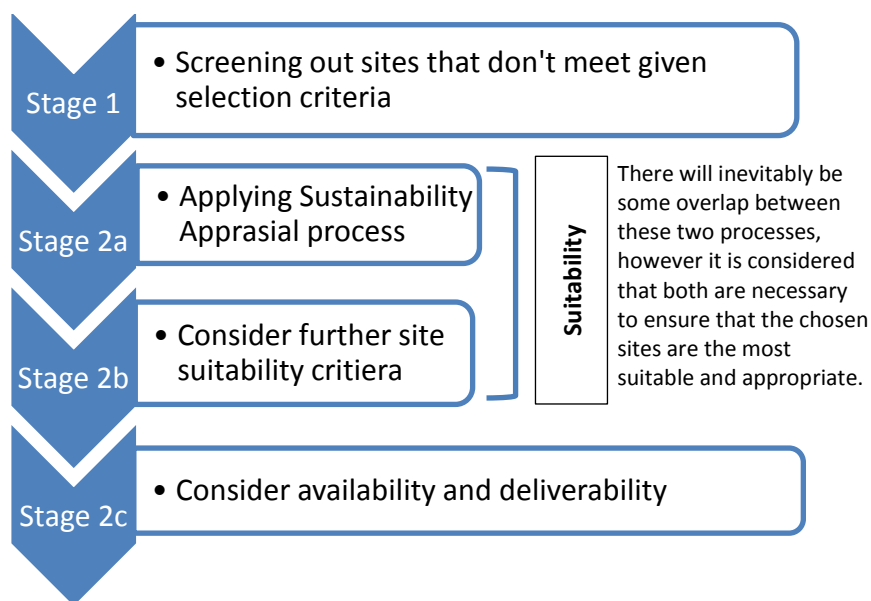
Stage 1

• Screening out sites that don't meet given selection criteria

Stage 2a

• Applying Sustainability Apprasial process

Stage 2b

• Consider further site suitability critiera

Suitability

There will inevitably be some overlap between these two processes, however it is considered that both are necessary to ensure that the chosen sites are the most suitable and appropriate.

Stage 2c

• Consider availability and deliverability